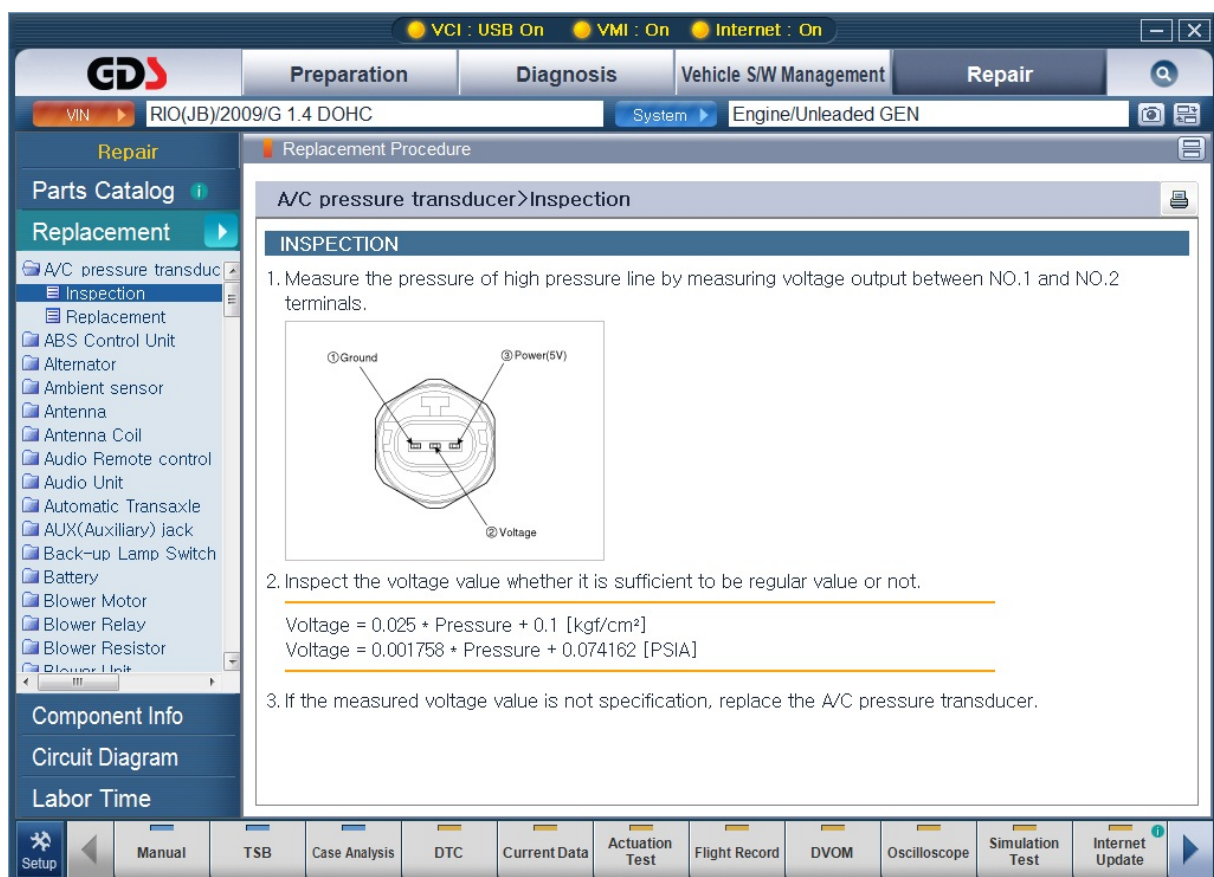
VCI : USB On VMI : On Internet : On

GDS

Preparation

Diagnosis

Vehicle S/W Management

Repair

VIN

RIO(JB)/2009/G 1.4 DOHC

System

Engine/Unleaded GEN

Repair

Parts Catalog

Replacement

A/C pressure transduc
Inspection
Replacement
ABS Control Unit
Alternator
Ambient sensor
Antenna
Antenna Coil
Audio Remote control
Audio Unit
Automatic Transaxle
AUX(Auxiliary) jack
Back-up Lamp Switch
Battery
Blower Motor
Blower Relay
Blower Resistor
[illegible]

Component Info

Circuit Diagram

Labor Time

Replacement Procedure

A/C pressure transducer>Inspection

INSPECTION

1. Measure the pressure of high pressure line by measuring voltage output between NO.1 and NO.2 terminals.

①Ground

③Power(5V)

②Voltage

2. Inspect the voltage value whether it is sufficient to be regular value or not.

Voltage = 0.025 * Pressure + 0.1 [kgf/cm²]
Voltage = 0.001758 * Pressure + 0.074162 [PSIA]

3. If the measured voltage value is not specification, replace the A/C pressure transducer.

Setup

Manual

TSB

Case Analysis

DTC

Current Data

Actuation Test

Flight Record

DVOM

Oscilloscope

Simulation Test

Internet Update